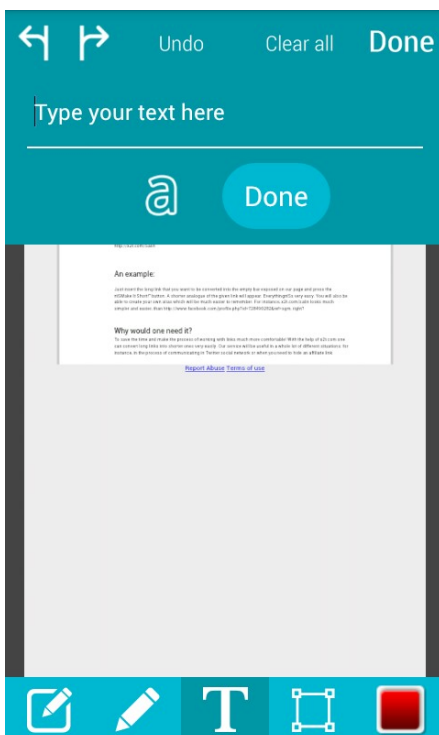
Undo Clear all Done

Type your text here

a Done

http://u2l.com/

An example:

Just insert the long link that you want to be converted into the empty bar exposed on our page and press the «Make it Short» button. A shorter analogue of the given link will appear. Everything is very easy. You will also be able to create your own alias which will be much easier to remember. For instance, u2l.com/cable looks much simpler and easier, than http://www.facebook.com/profile.php?id=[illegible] right?

Why would one need it?

To save the time and make the process of working with links much more comfortable! With the help of u2l.com one can convert long links into shorter ones very easily. Our service will be useful in a whole lot of different situations: for instance, in the process of communicating in Twitter social network or when you need to hide an affiliate link.

Report Abuse Terms of use

T